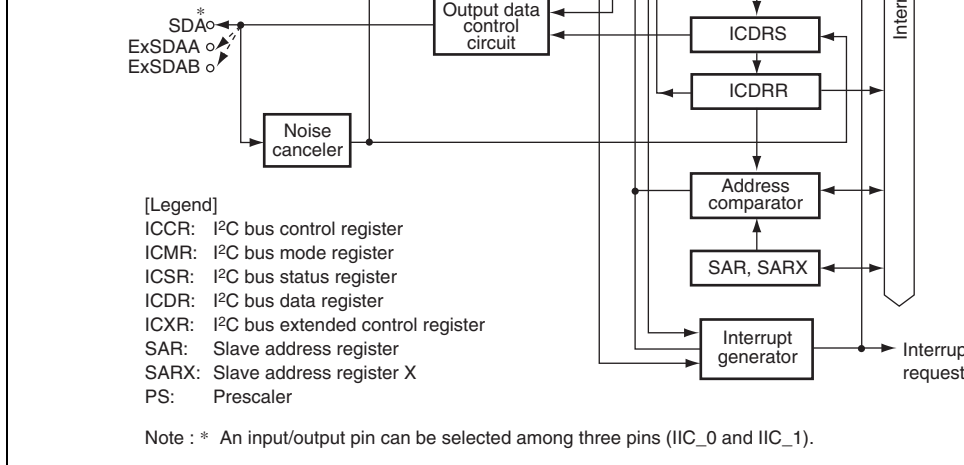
*
SDA
ExSDAA
ExSDAB

Output data control circuit

ICDRS

ICDRR

Noise canceler

Address comparator

SAR, SARX

Interrupt generator

Interrup request

Intern

[Legend]
ICCR: I$^2$C bus control register
ICMR: I$^2$C bus mode register
ICSR: I$^2$C bus status register
ICDR: I$^2$C bus data register
ICXR: I$^2$C bus extended control register
SAR: Slave address register
SARX: Slave address register X
PS: Prescaler

Note : * An input/output pin can be selected among three pins (IIC_0 and IIC_1).